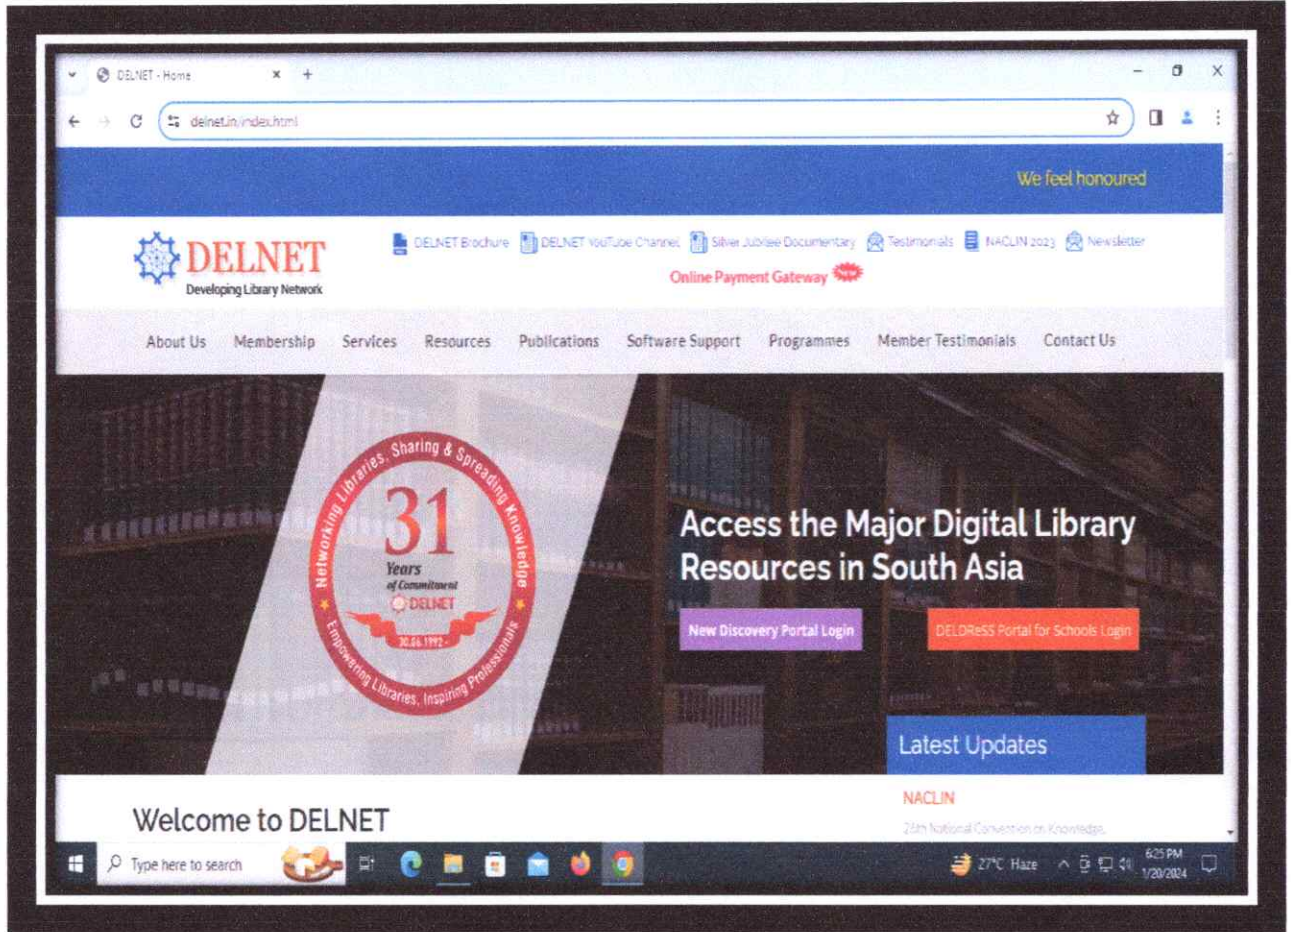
DELNET - Home

delnet.in/index.html

We feel honoured

DELNET
Developing Library Network

DELNET Brochure DELNET YouTube Channel Silver Jubilee Documentary Testimonials NACLIN 2023 Newsletter

Online Payment Gateway New

About Us Membership Services Resources Publications Software Support Programmes Member Testimonials Contact Us

Networking Libraries, Sharing & Spreading Knowledge
31 Years of Commitment
DELNET
30.06.1992
Empowering Libraries, Inspiring Professionals

Access the Major Digital Library Resources in South Asia

New Discovery Portal Login

DELDReSS Portal for Schools Login

Latest Updates

NACLIN

26th National Convention on Knowledge,

Welcome to DELNET

Type here to search

27°C Haze

6:25 PM
1/20/2024